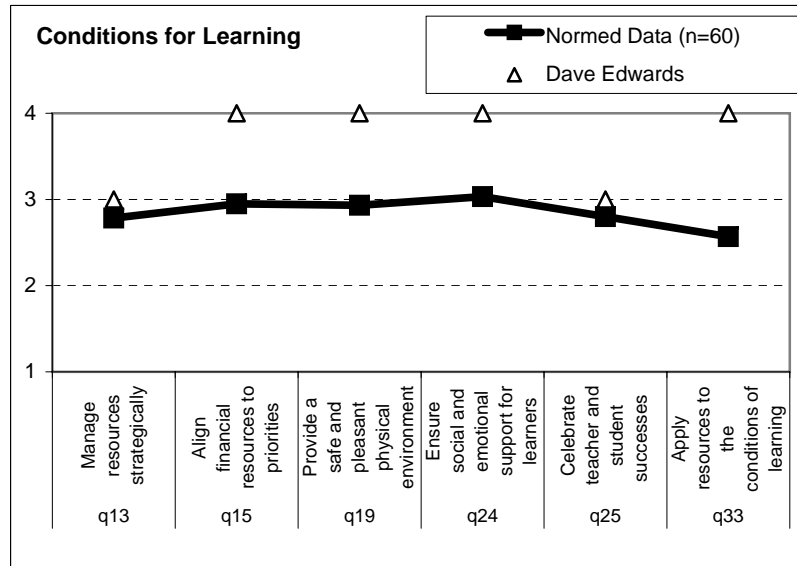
Conditions for Learning

Normed Data (n=60)

Dave Edwards

4

3

2

1

Manage resources strategically

Align financial resources to priorities

Provide a safe and pleasant physical environment

Ensure social and emotional support for learners

Celebrate teacher and student successes

Apply resources to the conditions of learning

q13

q15

q19

q24

q25

q33